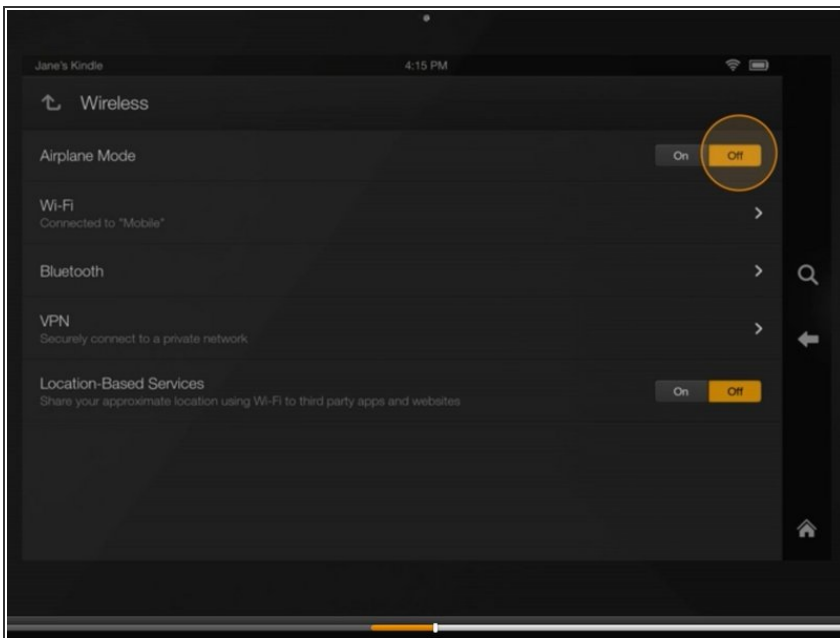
Jane's Kindle

4:15 PM

Wireless

Airplane Mode

On Off

Wi-Fi
Connected to "Mobile"

Bluetooth

VPN
Securely connect to a private network

Location-Based Services
Share your approximate location using Wi-Fi to third party apps and websites

On Off